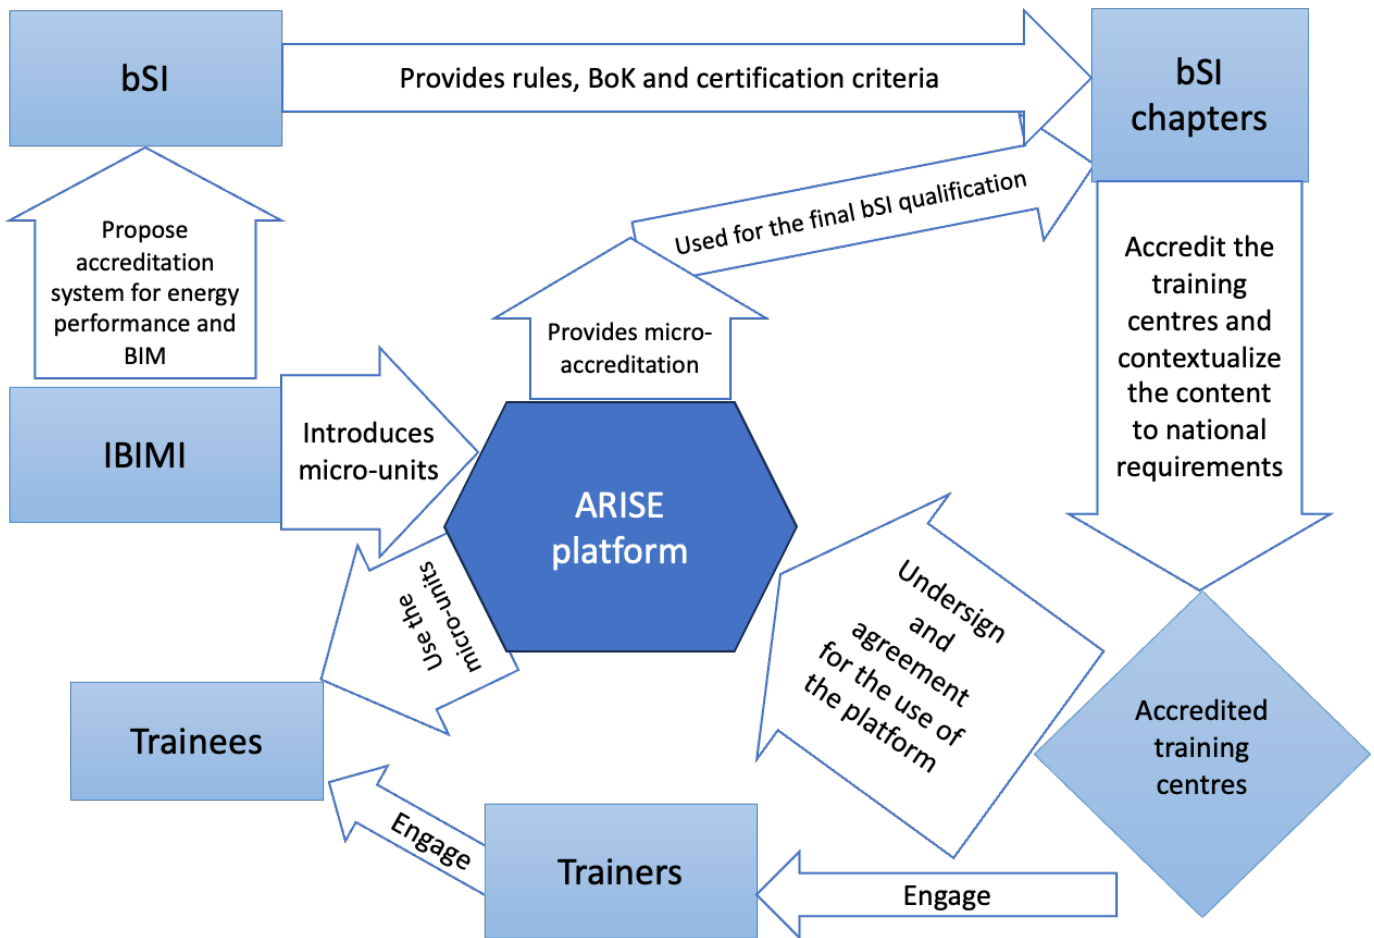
bSI

Provides rules, BoK and certification criteria

bSI chapters

Used for the final bSI qualification

Propose accreditation system for energy performance and BIM

Provides micro-accreditation

Accredit the training centres and contextualize the content to national requirements

IBIMI

Introduces micro-units

ARISE platform

Use the micro-units

Undersign and agreement for the use of the platform

Trainees

Accredited training centres

Engage

Trainers

Engage